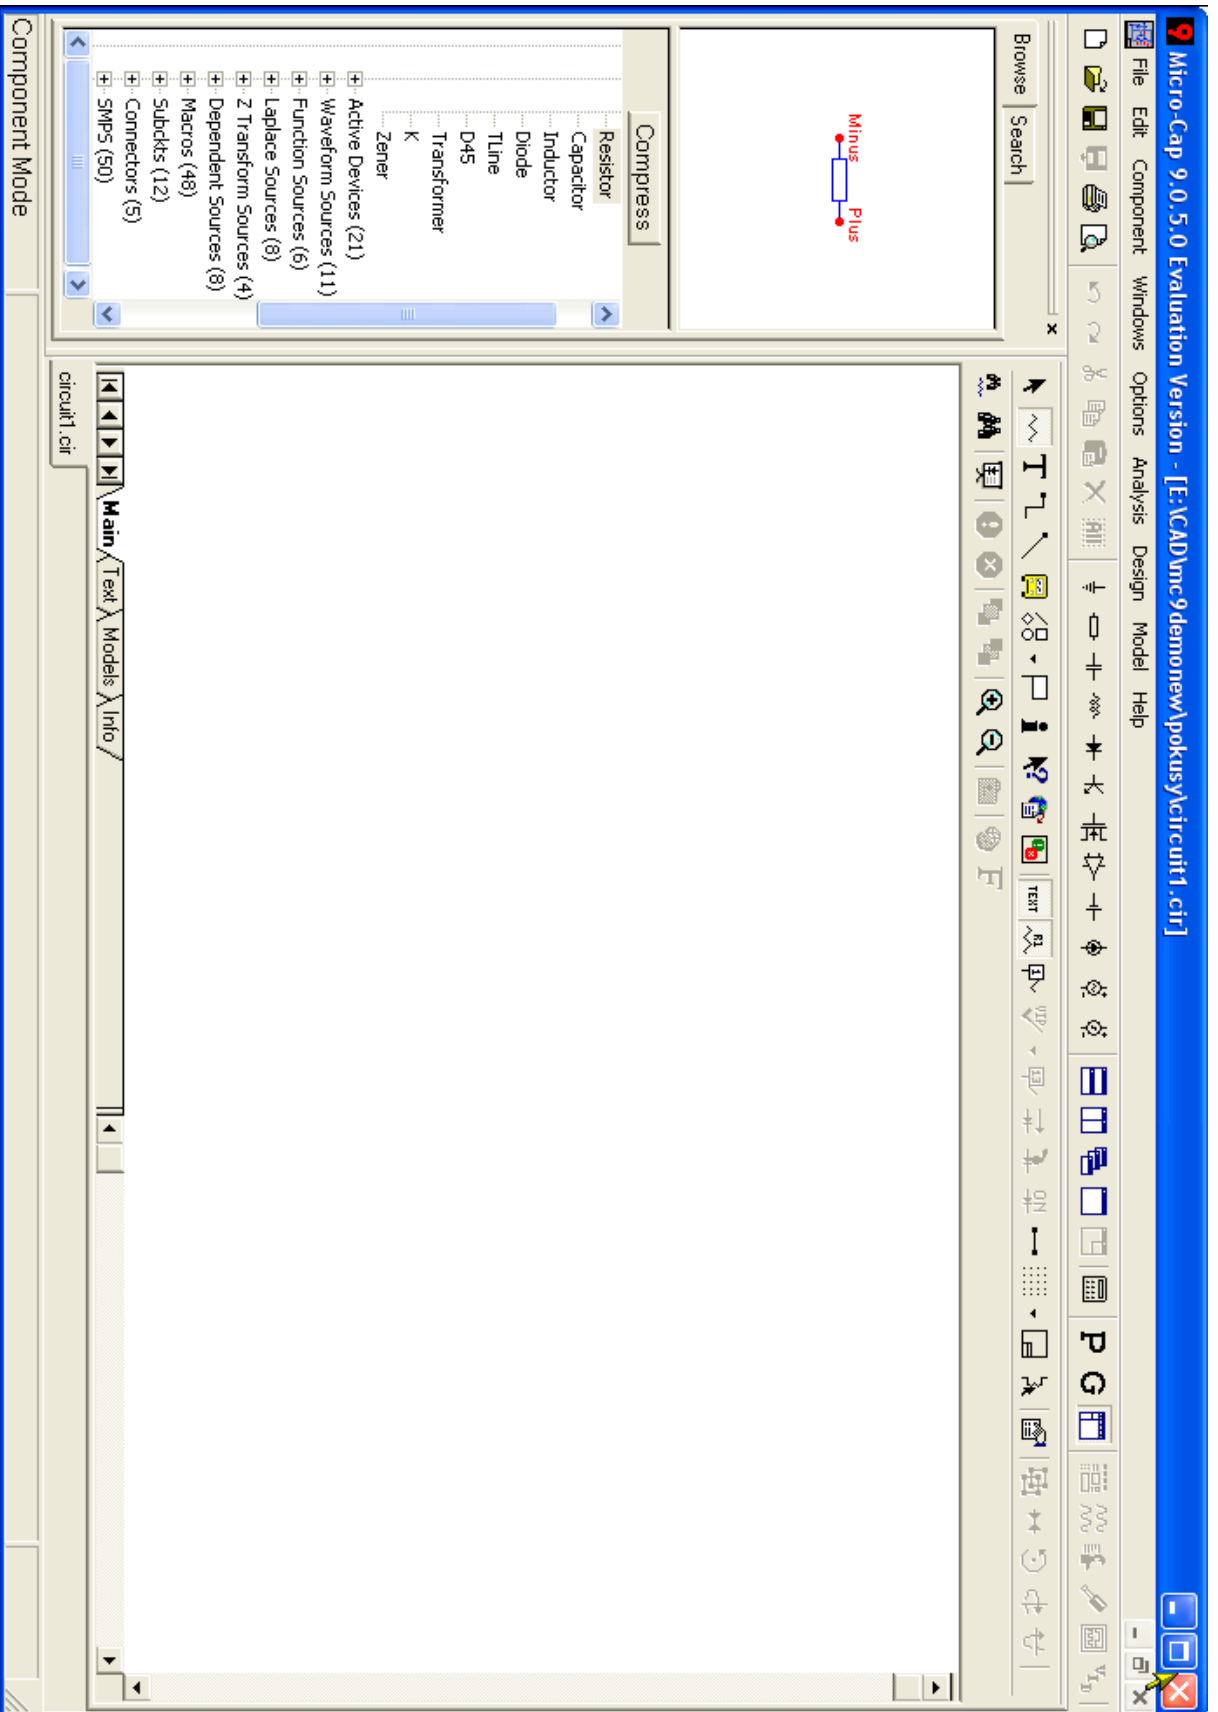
Micro-Cap 9.0.5.0 Evaluation Version - [E:\CAD\mc9demonew\pokusy\circuit1.cir]

File Edit Component Windows Options Analysis Design Model Help

Browse Search

Minus Plus

Compress

Resistor
Capacitor
Inductor
Diode
TLine
D45
Transformer
K
Zener
Active Devices (21)
Waveform Sources (11)
Function Sources (6)
Laplace Sources (8)
Z Transform Sources (4)
Dependent Sources (8)
Macros (48)
Subckts (12)
Connectors (5)
SMPS (50)

P G

TEXT

Main Text Models Info

circuit1.cir

Component Mode